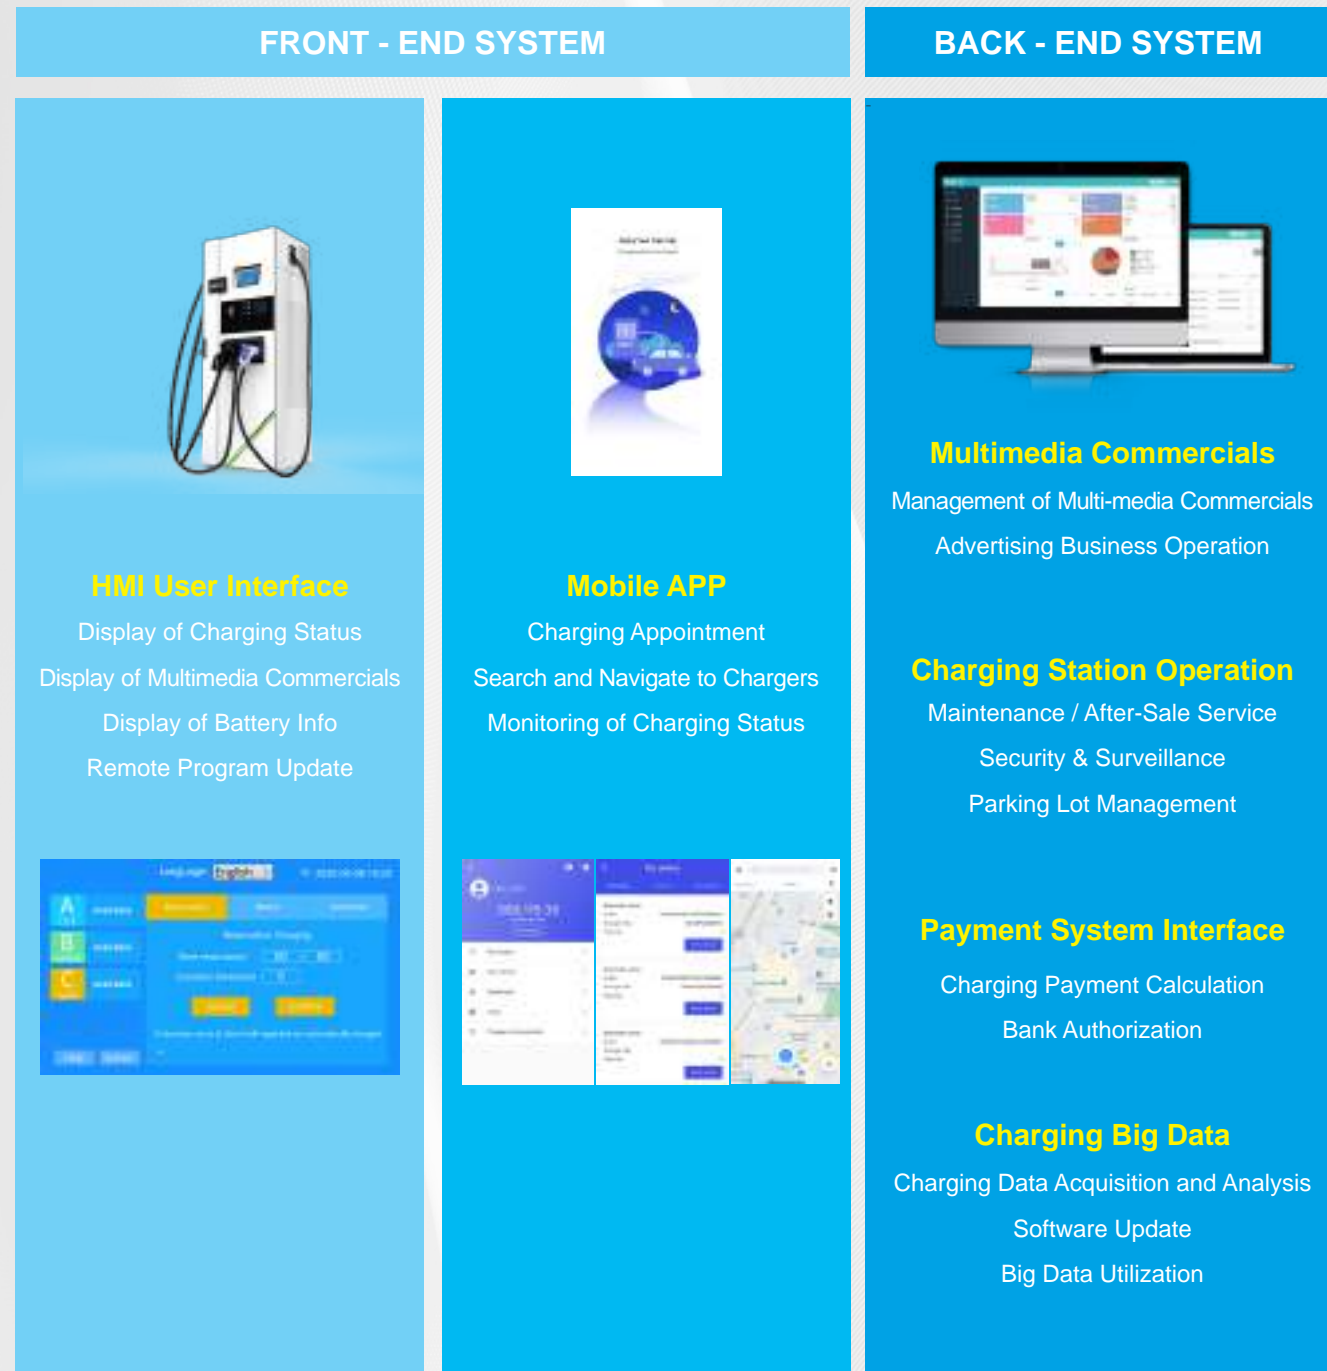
FRONT - END SYSTEM

BACK - END SYSTEM

HMI User Interface
Display of Charging Status
Display of Multimedia Commercials
Display of Battery Info
Remote Program Update

A
B
C
English

Mobile APP
Charging Appointment
Search and Navigate to Chargers
Monitoring of Charging Status

Multimedia Commercials
Management of Multi-media Commercials
Advertising Business Operation

Charging Station Operation
Maintenance / After-Sale Service
Security & Surveillance
Parking Lot Management

Payment System Interface
Charging Payment Calculation
Bank Authorization

Charging Big Data
Charging Data Acquisition and Analysis
Software Update
Big Data Utilization